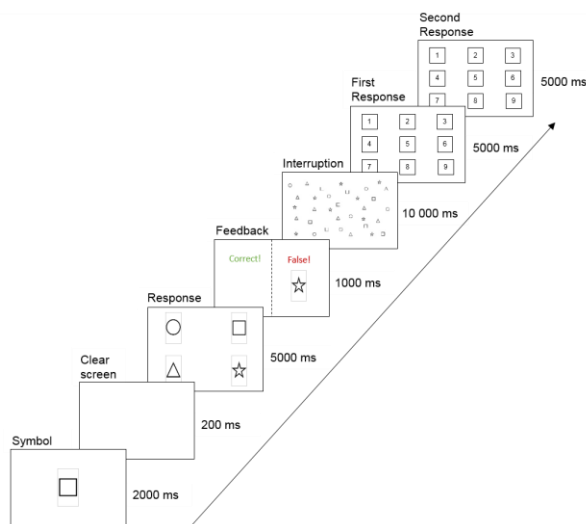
Second Response

| 1 | 2 | 3 |
|---|---|---|
| 4 | 5 | 6 |
| 7 | 8 | 9 |

5000 ms

First Response

| 1 | 2 | 3 |
|---|---|---|
| 4 | 5 | 6 |
| 7 | 8 | 9 |

5000 ms

Interruption

10 000 ms

Feedback

Correct!

False!

1000 ms

Response

5000 ms

Clear screen

200 ms

Symbol

2000 ms